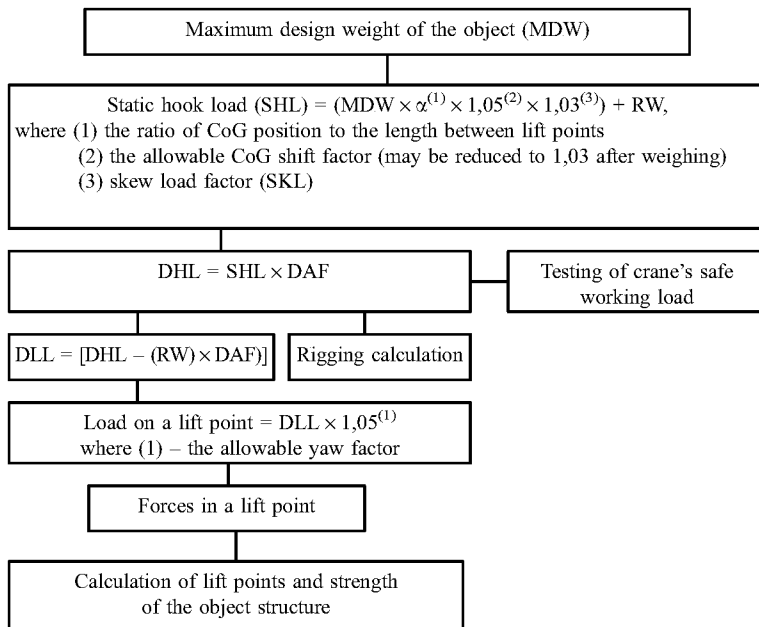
Maximum design weight of the object (MDW)

Static hook load (SHL) = (MDW $\times \alpha^{(1)} \times 1{,}05^{(2)} \times 1{,}03^{(3)}$) + RW,
where (1) the ratio of CoG position to the length between lift points
(2) the allowable CoG shift factor (may be reduced to 1,03 after weighing)
(3) skew load factor (SKL)

DHL = SHL $\times$ DAF

Testing of crane's safe working load

DLL = [DHL – (RW) $\times$ DAF)]

Rigging calculation

Load on a lift point = DLL $\times$ $1{,}05^{(1)}$
where (1) – the allowable yaw factor

Forces in a lift point

Calculation of lift points and strength of the object structure